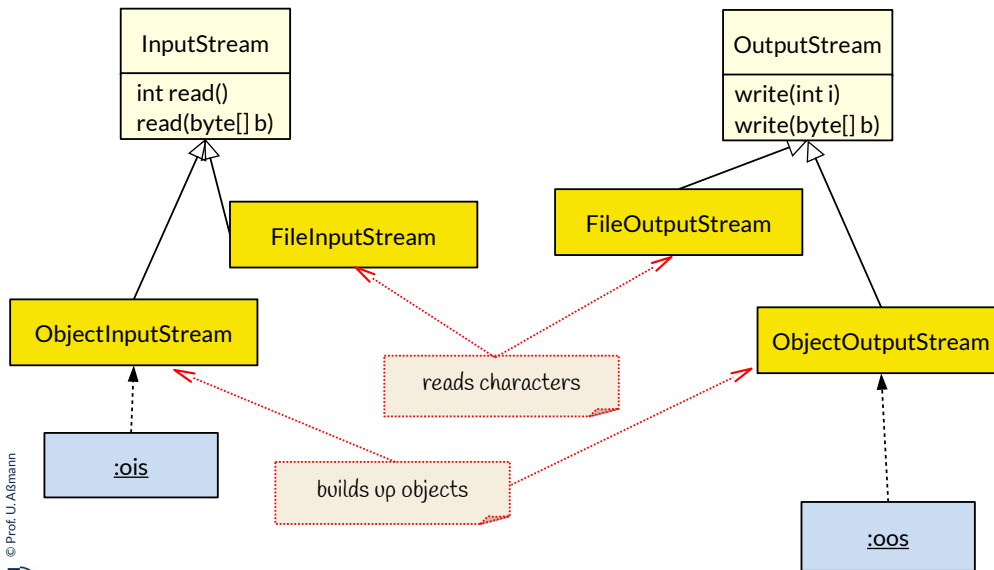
InputStream

int read()
read(byte[] b)

OutputStream

write(int i)
write(byte[] b)

FileInputStream

FileOutputStream

ObjectInputStream

ObjectOutputStream

reads characters

:ois

builds up objects

:oos

© Prof. U. Aßmann